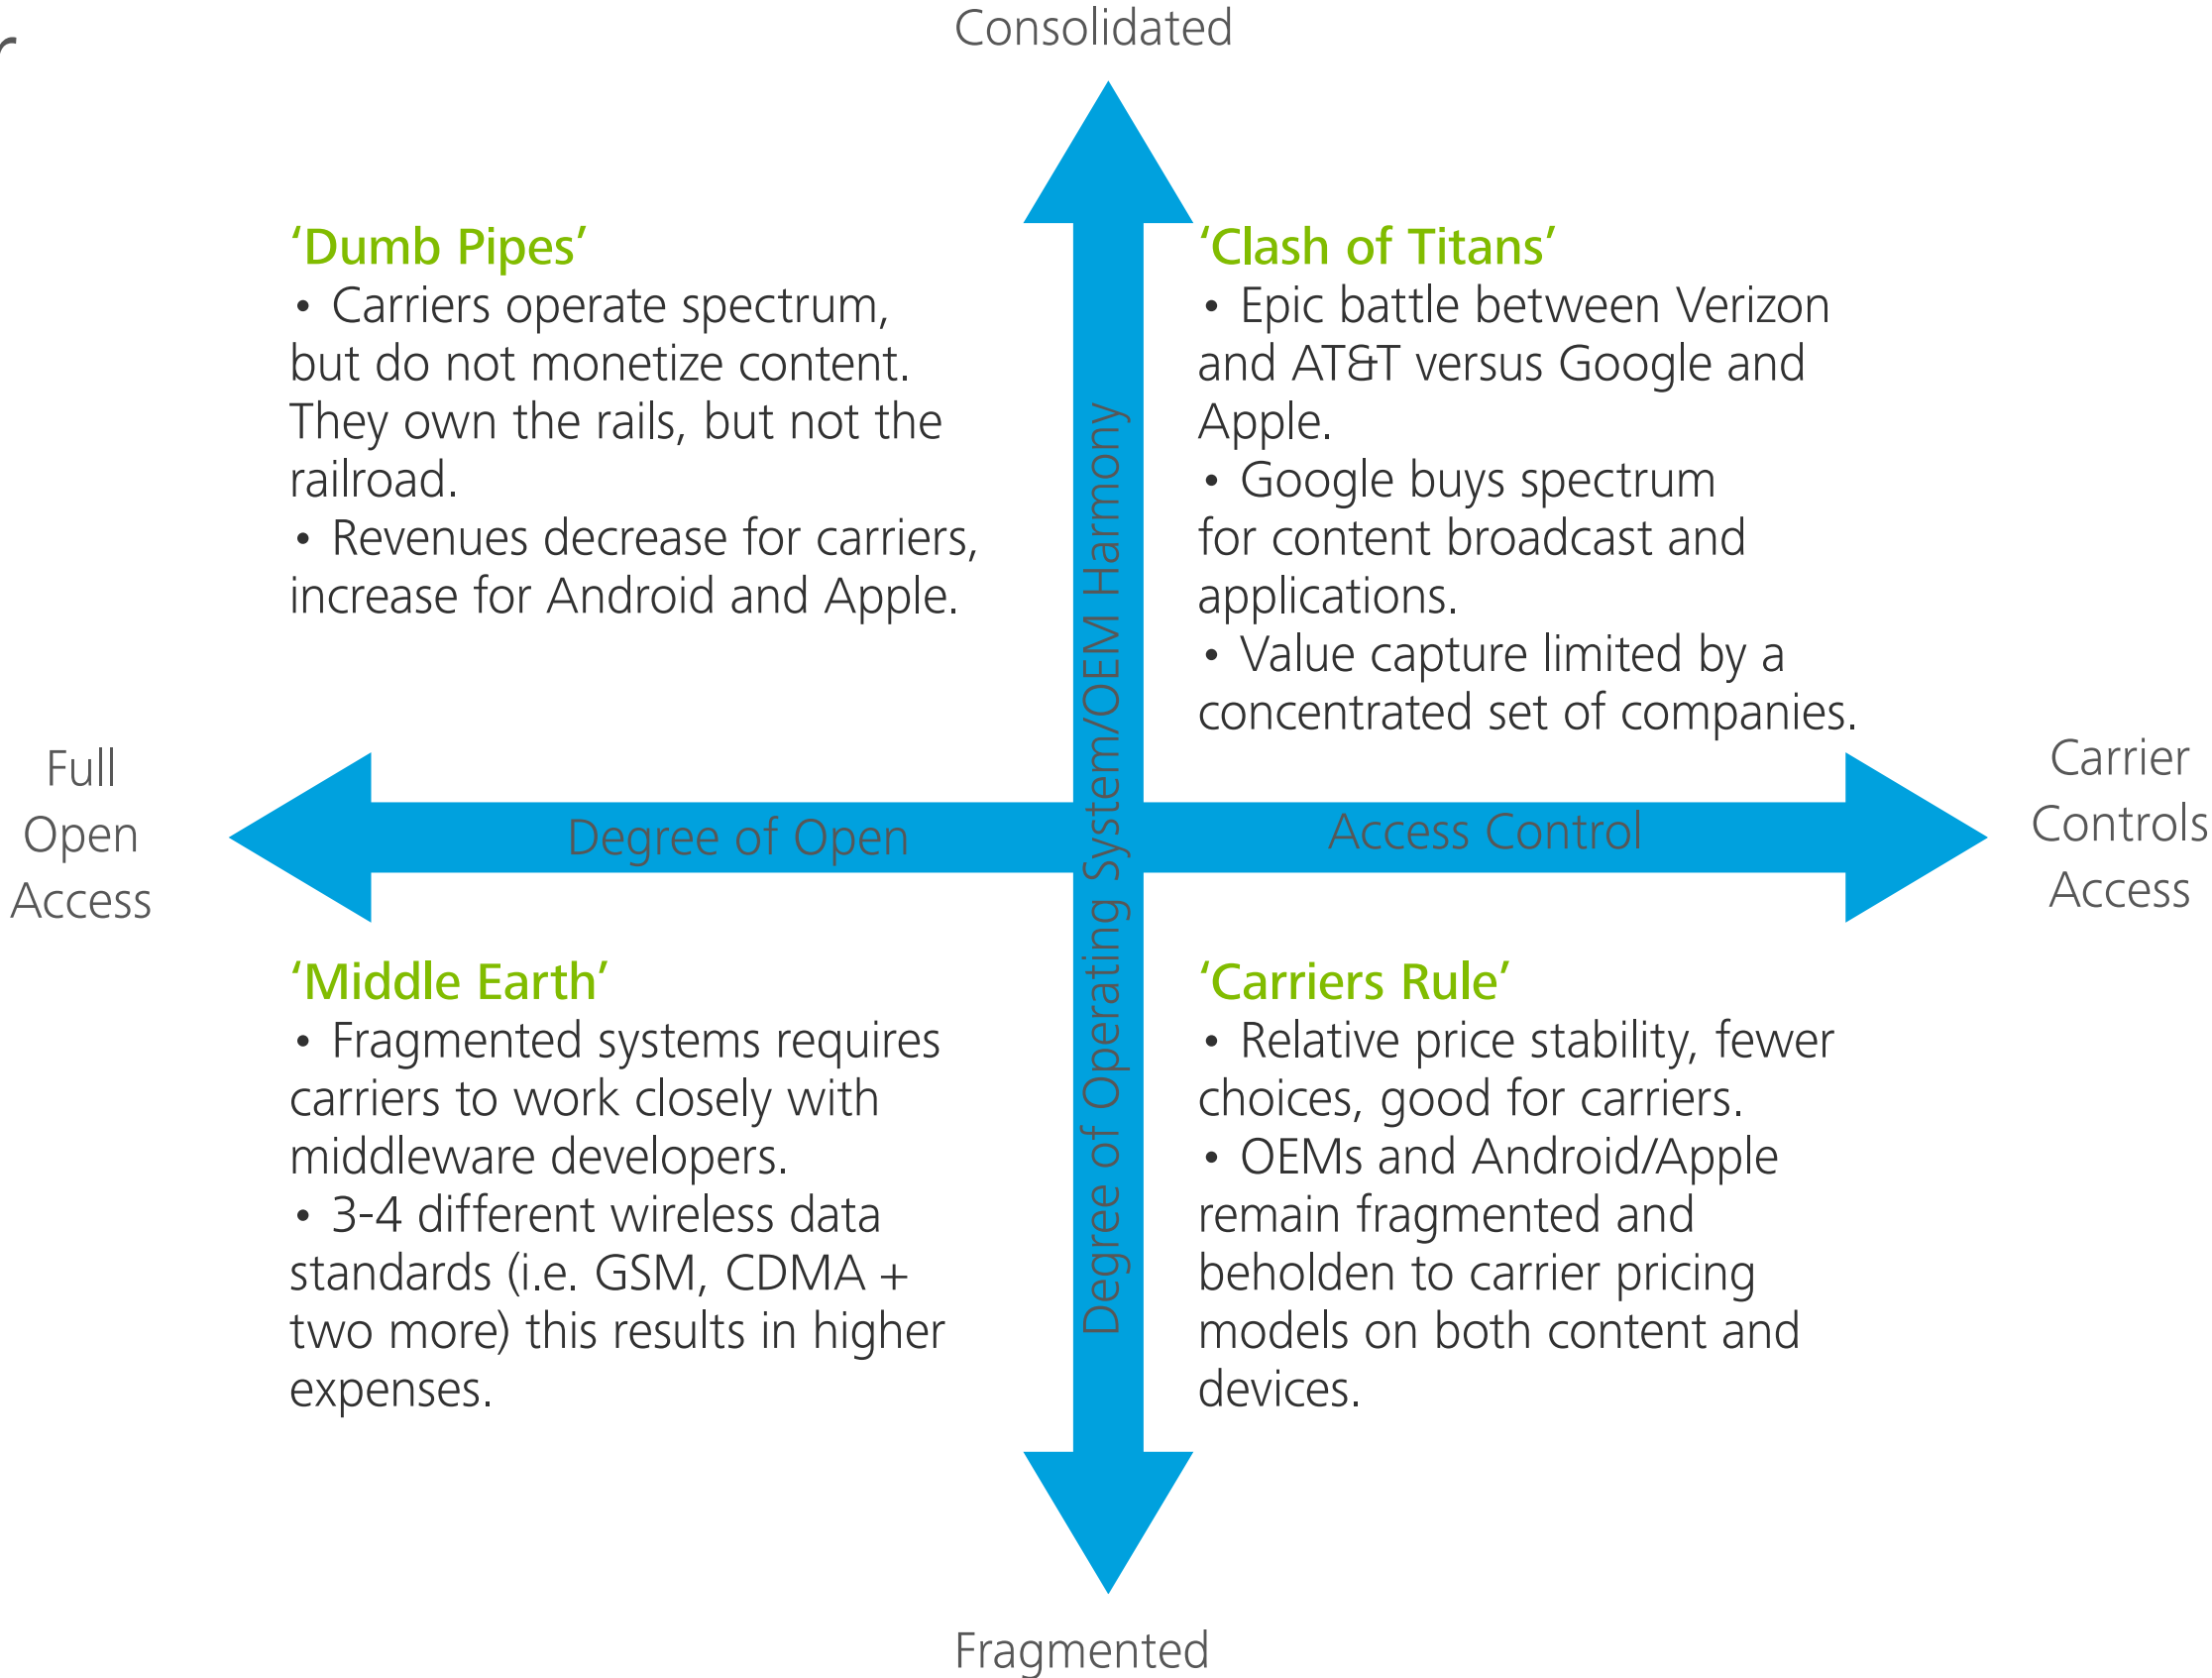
Consolidated

'Dumb Pipes'
• Carriers operate spectrum, but do not monetize content. They own the rails, but not the railroad.
• Revenues decrease for carriers, increase for Android and Apple.

'Clash of Titans'
• Epic battle between Verizon and AT&T versus Google and Apple.
• Google buys spectrum for content broadcast and applications.
• Value capture limited by a concentrated set of companies.

Degree of Operating System/OEM Harmony

Full Open Access

Degree of Open

Access Control

Carrier Controls Access

'Middle Earth'
• Fragmented systems requires carriers to work closely with middleware developers.
• 3-4 different wireless data standards (i.e. GSM, CDMA + two more) this results in higher expenses.

'Carriers Rule'
• Relative price stability, fewer choices, good for carriers.
• OEMs and Android/Apple remain fragmented and beholden to carrier pricing models on both content and devices.

Fragmented